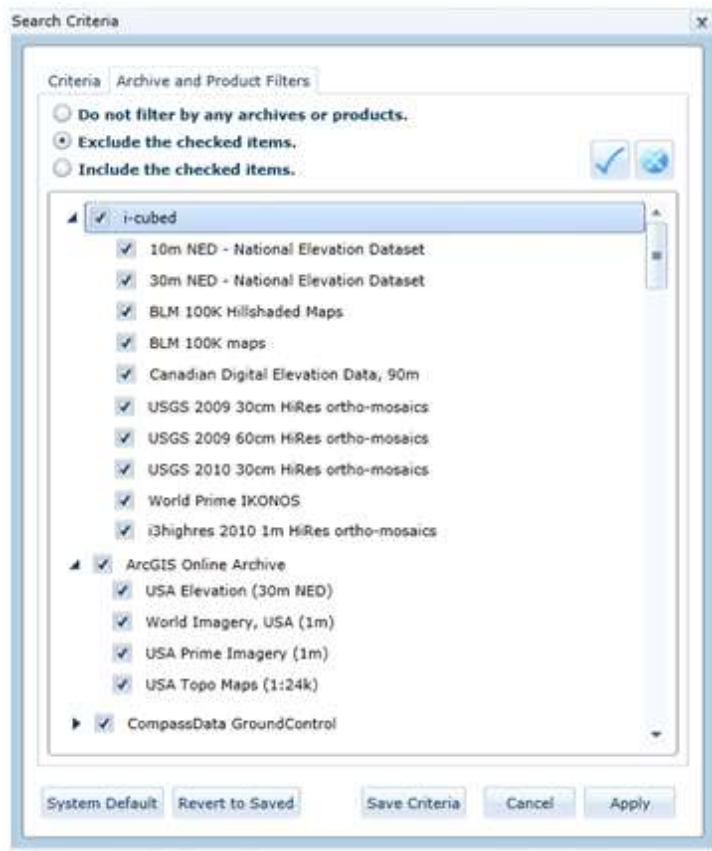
Search Criteria
x

Criteria
Archive and Product Filters

Do not filter by any archives or products.
Exclude the checked items.
Include the checked items.

i-cubed
10m NED - National Elevation Dataset
30m NED - National Elevation Dataset
BLM 100K Hillshaded Maps
BLM 100K maps
Canadian Digital Elevation Data, 90m
USGS 2009 30cm HiRes ortho-mosaics
USGS 2009 60cm HiRes ortho-mosaics
USGS 2010 30cm HiRes ortho-mosaics
World Prime IKONOS
i3highres 2010 1m HiRes ortho-mosaics
ArcGIS Online Archive
USA Elevation (30m NED)
World Imagery, USA (1m)
USA Prime Imagery (1m)
USA Topo Maps (1:24k)
CompassData GroundControl

System Default
Revert to Saved
Save Criteria
Cancel
Apply